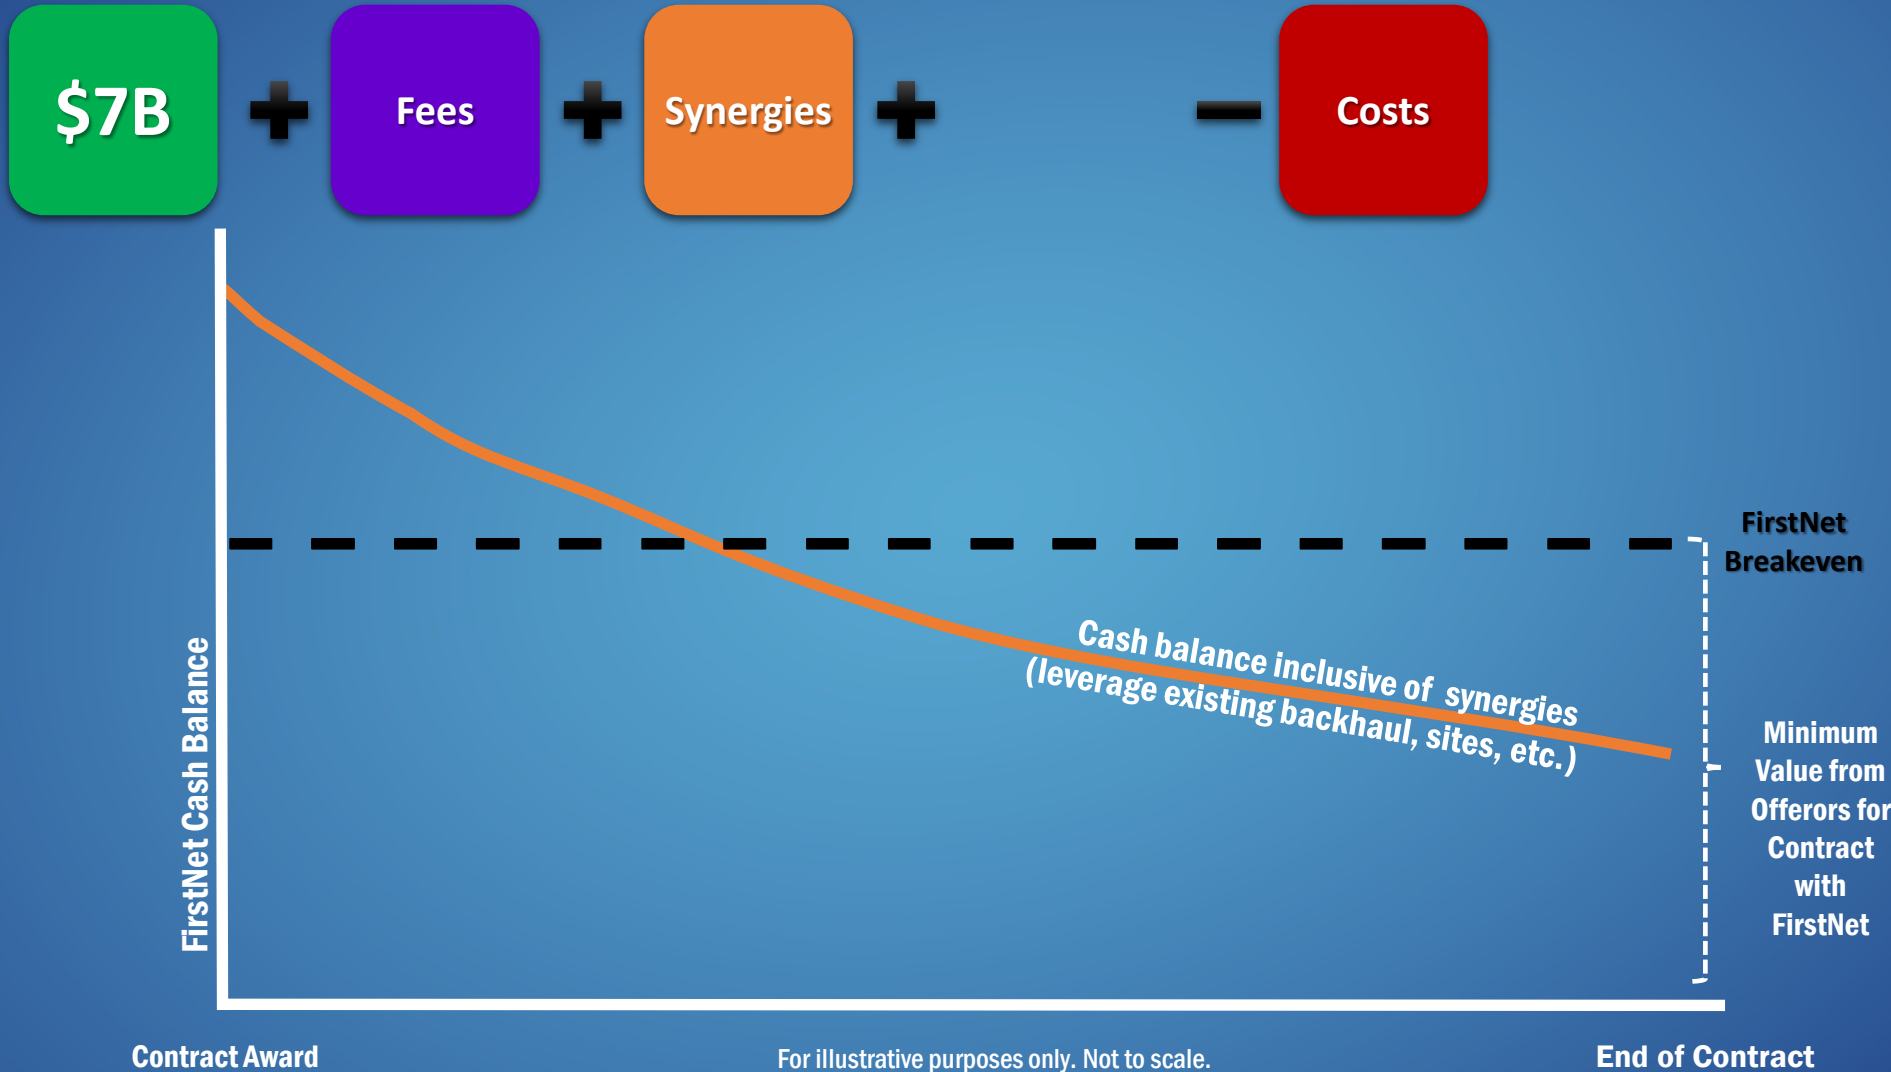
$7B + Fees + Synergies + − Costs

FirstNet Cash Balance

FirstNet Breakeven

Cash balance inclusive of synergies (leverage existing backhaul, sites, etc.)

Minimum Value from Offerors for Contract with FirstNet

Contract Award

For illustrative purposes only. Not to scale.

End of Contract